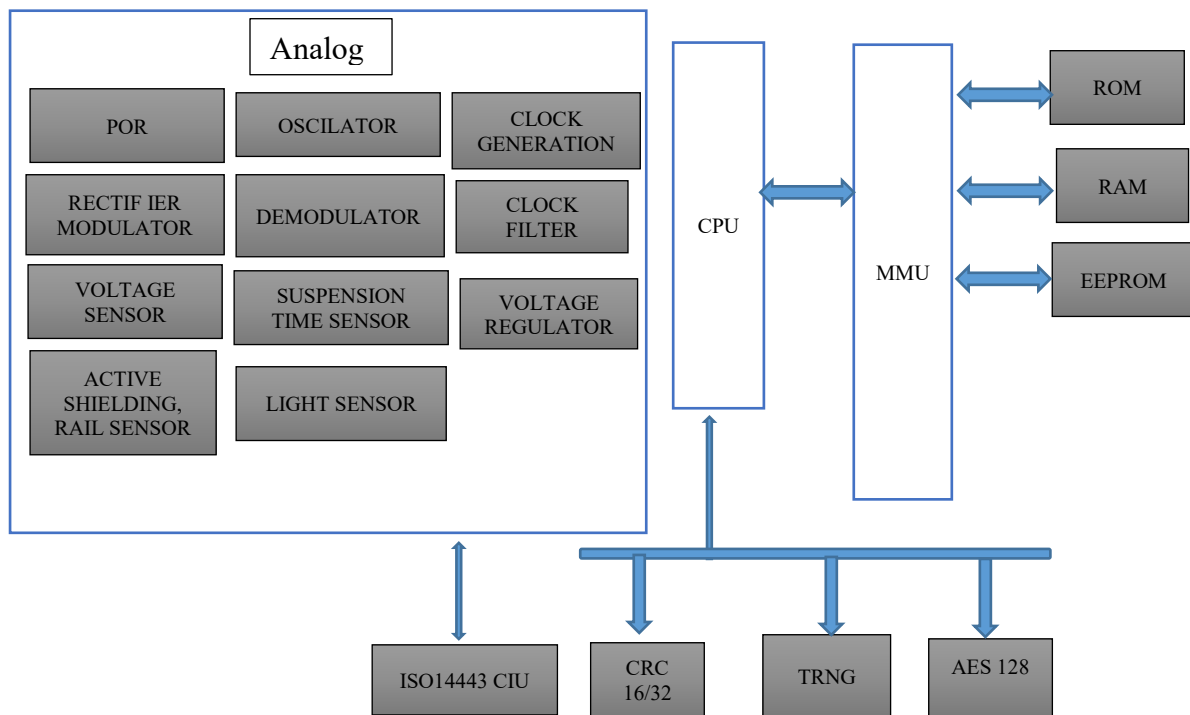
Analog

POR

OSCILATOR

CLOCK GENERATION

RECTIF IER MODULATOR

DEMODULATOR

CLOCK FILTER

VOLTAGE SENSOR

SUSPENSION TIME SENSOR

VOLTAGE REGULATOR

ACTIVE SHIELDING, RAIL SENSOR

LIGHT SENSOR

CPU

MMU

ROM

RAM

EEPROM

ISO14443 CIU

CRC 16/32

TRNG

AES 128